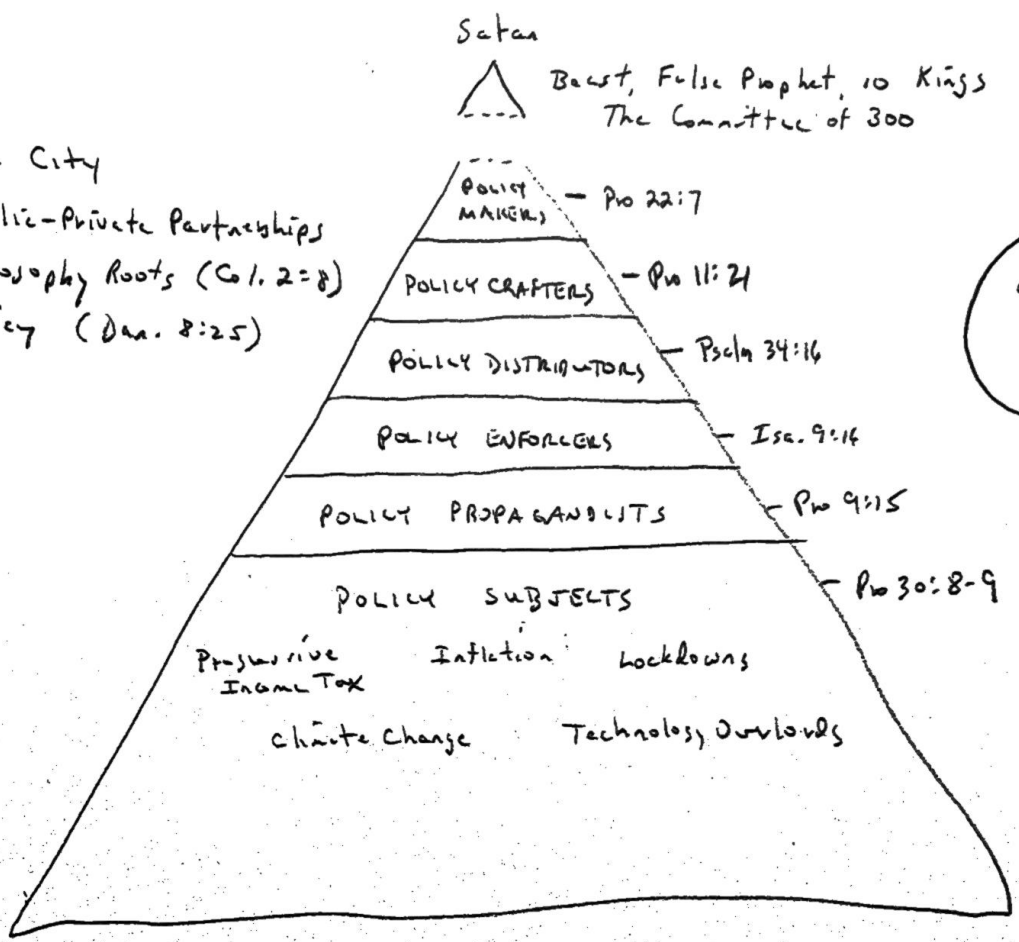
Satan

Beast, False Prophet, 10 Kings
The Committee of 300

City
lic-Private Partnerships
osophy Roots (Col. 2:8)
cy (Dan. 8:25)

POLICY MAKERS – Pro 22:7

POLICY CRAFTERS – Pro 11:21

POLICY DISTRIBUTORS – Psalm 34:16

POLICY ENFORCERS – Isa. 9:16

POLICY PROPAGANDISTS – Pro 9:15

POLICY SUBJECTS – Pro 30:8-9

Progressive Income Tax   Inflation   Lockdowns

Climate Change   Technology Overlords